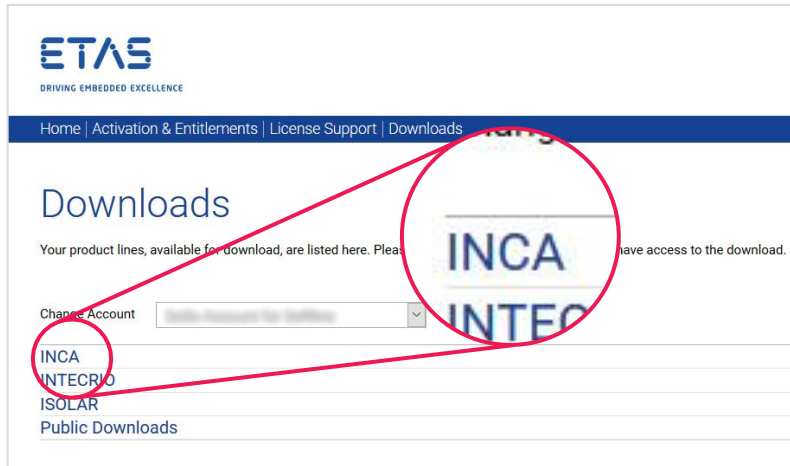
ETAS
DRIVING EMBEDDED EXCELLENCE

Home | Activation & Entitlements | License Support | Downloads

Downloads

Your product lines, available for download, are listed here. Pleas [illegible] have access to the download.

Change Account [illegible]

INCA
INTECRIO
ISOLAR
Public Downloads

INCA
INTEC